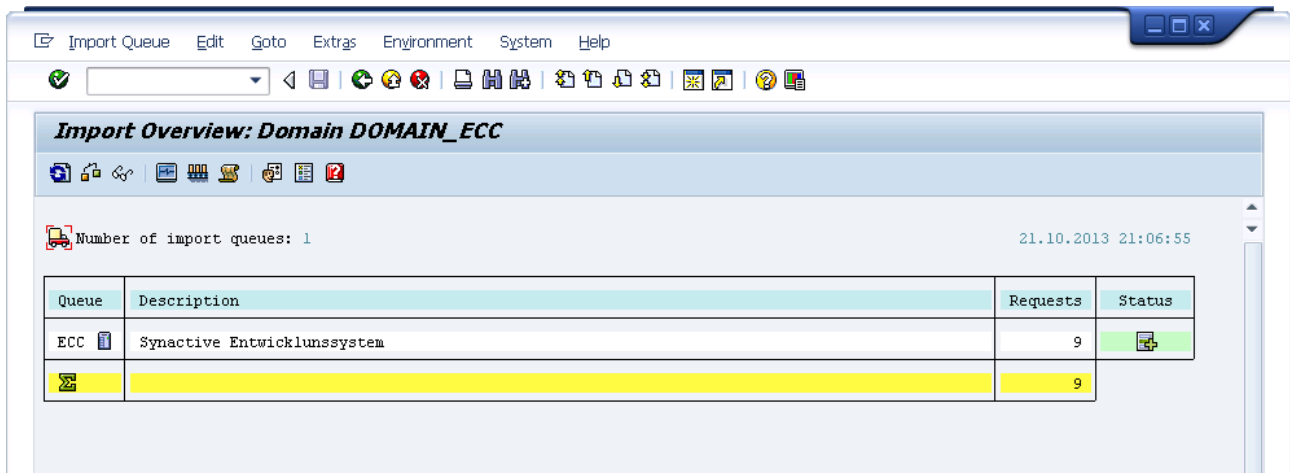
Import Queue Edit Goto Extras Environment System Help

Import Overview: Domain DOMAIN_ECC

Number of import queues: 1

21.10.2013 21:06:55

| Queue | Description | Requests | Status |
|---|---|---|---|
| ECC | Synactive Entwicklunssystem | 9 | |
| Σ | | 9 | |